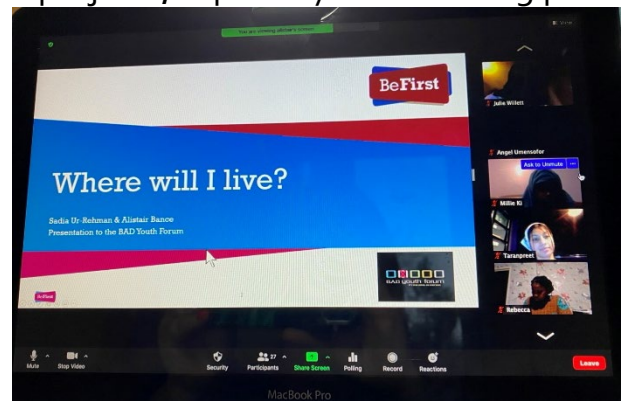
You are viewing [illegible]'s screen

BeFirst

Where will I live?

Sadia Ur-Rehman & Alistair Bance
Presentation to the BAD Youth Forum

BeFirst

bad youth forum

Julie Willett

Angel Umensafer

Ask to Unmute

Millie Ki

Taranpreet

Rebecca

Mute

Stop Video

Security

27
Participants

Share Screen

Polling

Record

Reactions

Leave

MacBook Pro